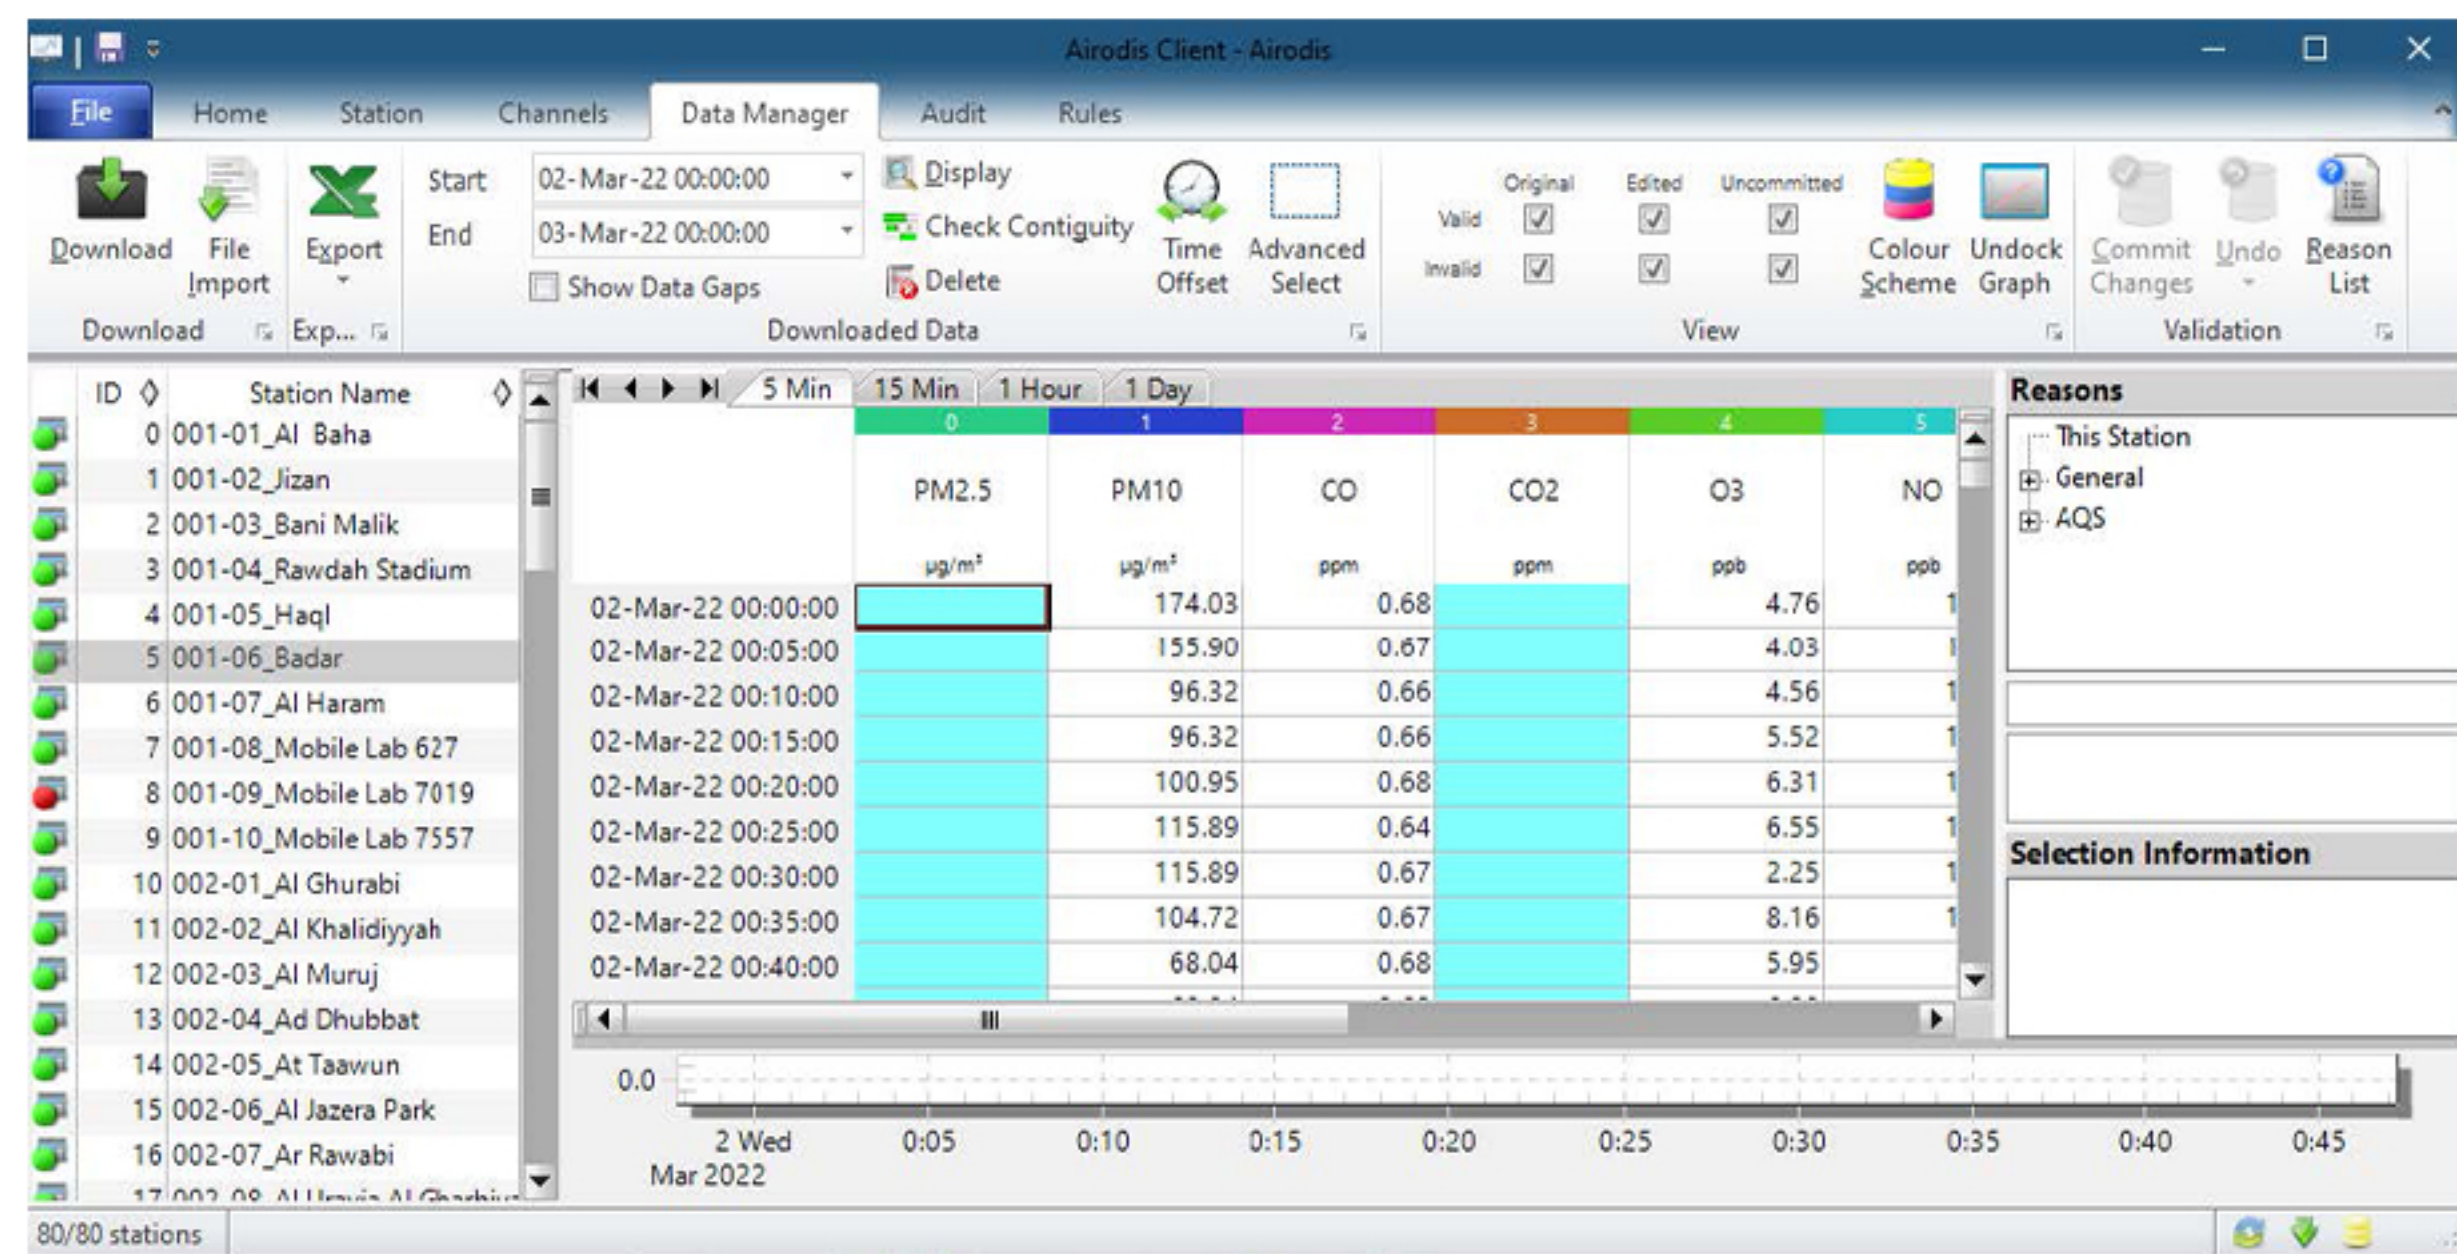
Airodis Client - Airodis

File Home Station Channels Data Manager Audit Rules

Download
File Import
Export
Download
Exp...
Start 02-Mar-22 00:00:00
End 03-Mar-22 00:00:00
Show Data Gaps
Display
Check Contiguity
Delete
Time Offset
Advanced Select
Downloaded Data
Original Edited Uncommitted
Valid
Invalid
Colour Scheme
Undock Graph
View
Commit Changes
Undo
Reason List
Validation

| ID | Station Name |
|---|---|
| 0 | 001-01_Al Baha |
| 1 | 001-02_Jizan |
| 2 | 001-03_Bani Malik |
| 3 | 001-04_Rawdah Stadium |
| 4 | 001-05_Haql |
| 5 | 001-06_Badar |
| 6 | 001-07_Al Haram |
| 7 | 001-08_Mobile Lab 627 |
| 8 | 001-09_Mobile Lab 7019 |
| 9 | 001-10_Mobile Lab 7557 |
| 10 | 002-01_Al Ghurabi |
| 11 | 002-02_Al Khalidiyyah |
| 12 | 002-03_Al Muruj |
| 13 | 002-04_Ad Dhubbat |
| 14 | 002-05_At Taawun |
| 15 | 002-06_Al Jazera Park |
| 16 | 002-07_Ar Rawabi |

5 Min 15 Min 1 Hour 1 Day

| | 0 PM2.5 µg/m³ | 1 PM10 µg/m³ | 2 CO ppm | 3 CO2 ppm | 4 O3 ppb | 5 NO ppb |
|---|---|---|---|---|---|---|
| 02-Mar-22 00:00:00 | | 174.03 | 0.68 | | 4.76 | 1 |
| 02-Mar-22 00:05:00 | | 155.90 | 0.67 | | 4.03 | 1 |
| 02-Mar-22 00:10:00 | | 96.32 | 0.66 | | 4.56 | 1 |
| 02-Mar-22 00:15:00 | | 96.32 | 0.66 | | 5.52 | 1 |
| 02-Mar-22 00:20:00 | | 100.95 | 0.68 | | 6.31 | 1 |
| 02-Mar-22 00:25:00 | | 115.89 | 0.64 | | 6.55 | 1 |
| 02-Mar-22 00:30:00 | | 115.89 | 0.67 | | 2.25 | 1 |
| 02-Mar-22 00:35:00 | | 104.72 | 0.67 | | 8.16 | 1 |
| 02-Mar-22 00:40:00 | | 68.04 | 0.68 | | 5.95 | |

Reasons
This Station
General
AQS
Selection Information

0.0
2 Wed Mar 2022 0:05 0:10 0:15 0:20 0:25 0:30 0:35 0:40 0:45

80/80 stations